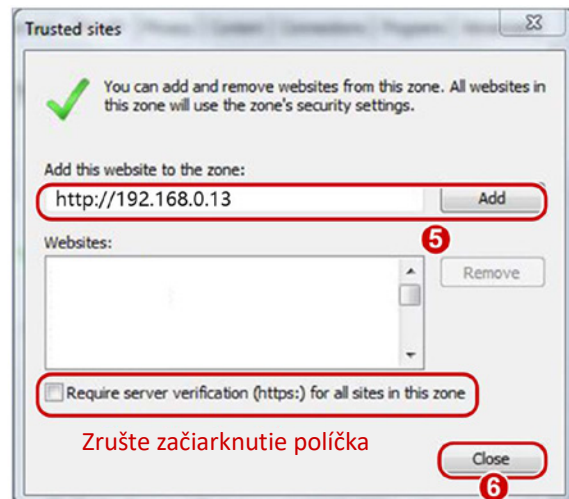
Trusted sites

You can add and remove websites from this zone. All websites in this zone will use the zone's security settings.

Add this website to the zone:

http://192.168.0.13

Add

Websites:

5

Remove

Require server verification (https:) for all sites in this zone

Zrušte začiarknutie políčka

Close

6